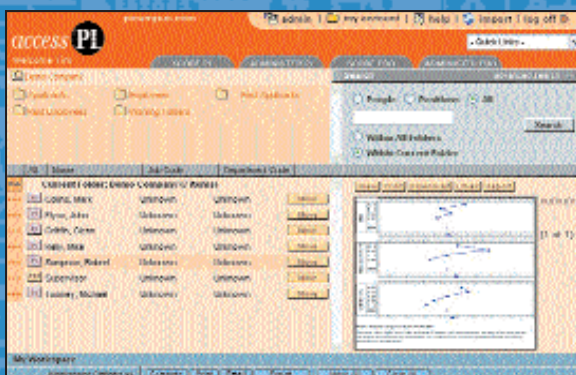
access PI

admin | my account | help | import | log off

Quick Links

Demo Company

People Positions All

Search

Within All Folders

Within Current Folder

All Name Job Code Department Code

Current Folder: Demo Company >> Retail

Collins, Mark Unknown Unknown

Flynn, John Unknown Unknown

Griffith, Glenn Unknown Unknown

Hale, Mike Unknown Unknown

Unknown Unknown

Supervisor Unknown Unknown

Unknown Unknown

My Workspace